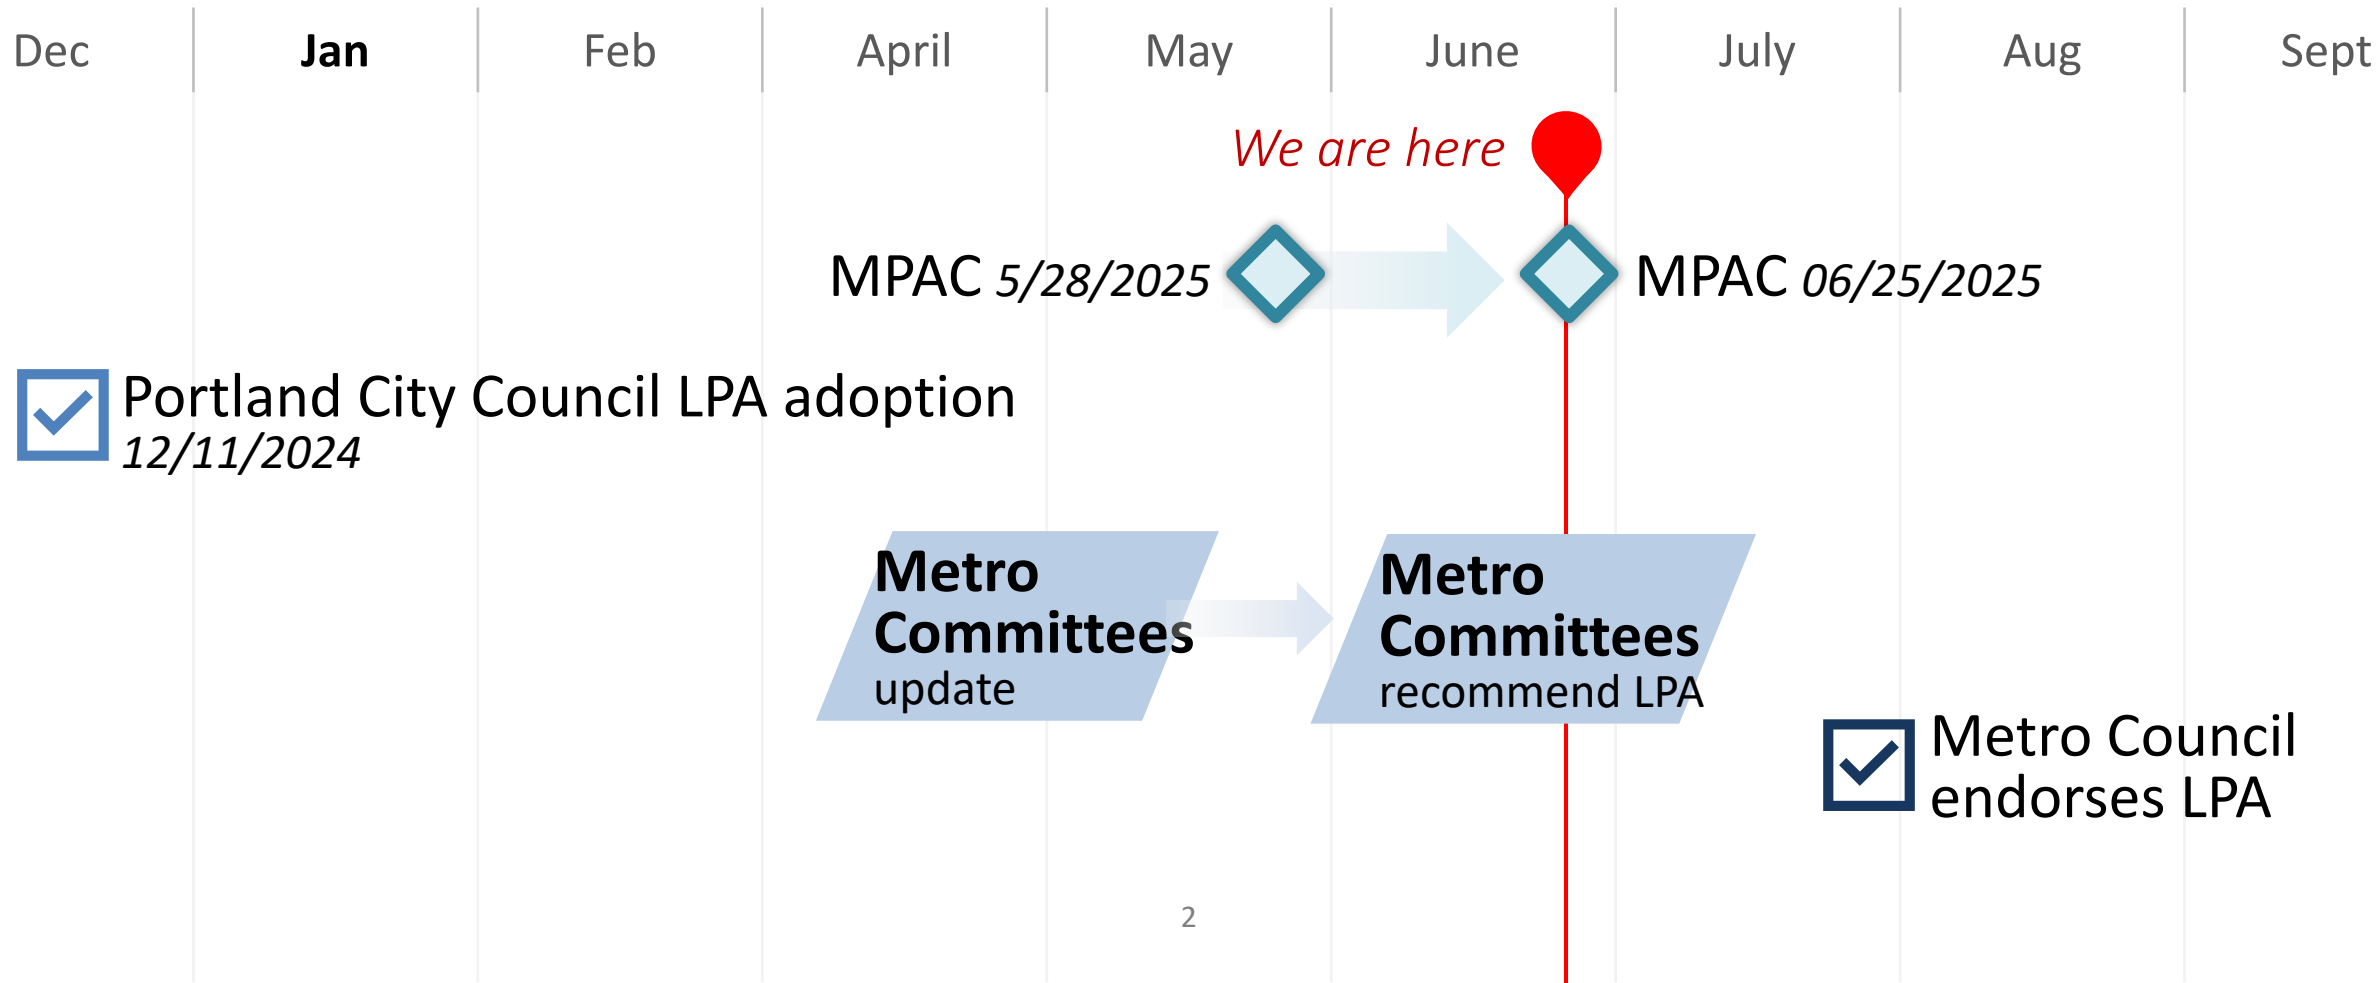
| Dec | Jan | Feb | April | May | June | July | Aug | Sept |
|---|---|---|---|---|---|---|---|---|

We are here

MPAC 5/28/2025

MPAC 06/25/2025

Portland City Council LPA adoption 12/11/2024

Metro Committees update

Metro Committees recommend LPA

Metro Council endorses LPA

2